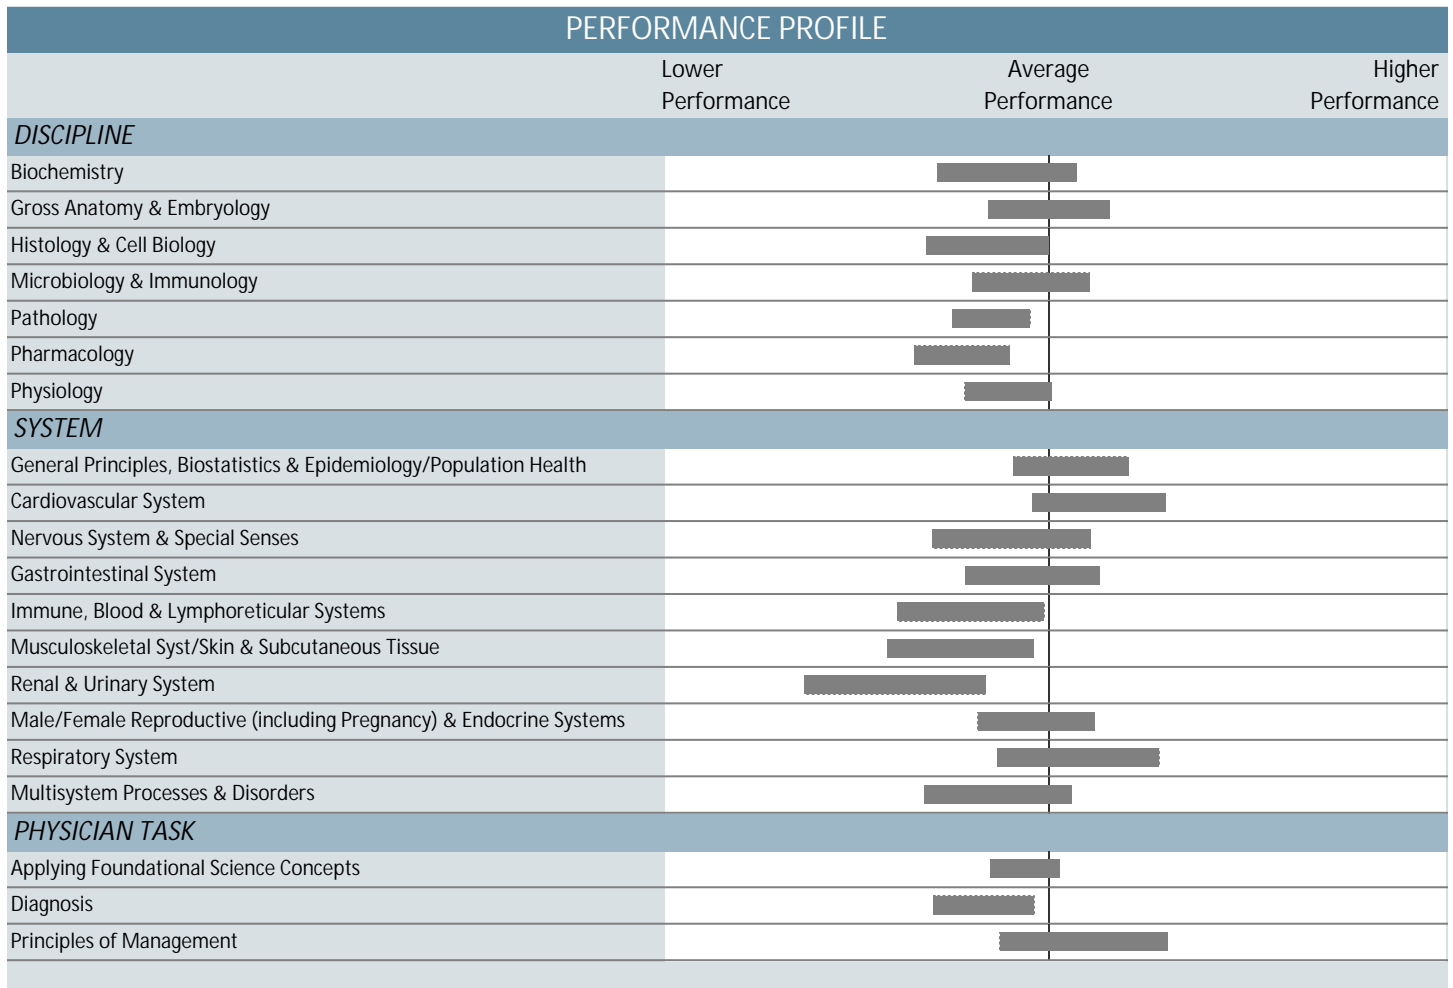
PERFORMANCE PROFILE

Lower Performance

Average Performance

Higher Performance

DISCIPLINE

Biochemistry

Gross Anatomy & Embryology

Histology & Cell Biology

Microbiology & Immunology

Pathology

Pharmacology

Physiology

SYSTEM

General Principles, Biostatistics & Epidemiology/Population Health

Cardiovascular System

Nervous System & Special Senses

Gastrointestinal System

Immune, Blood & Lymphoreticular Systems

Musculoskeletal Syst/Skin & Subcutaneous Tissue

Renal & Urinary System

Male/Female Reproductive (including Pregnancy) & Endocrine Systems

Respiratory System

Multisystem Processes & Disorders

PHYSICIAN TASK

Applying Foundational Science Concepts

Diagnosis

Principles of Management